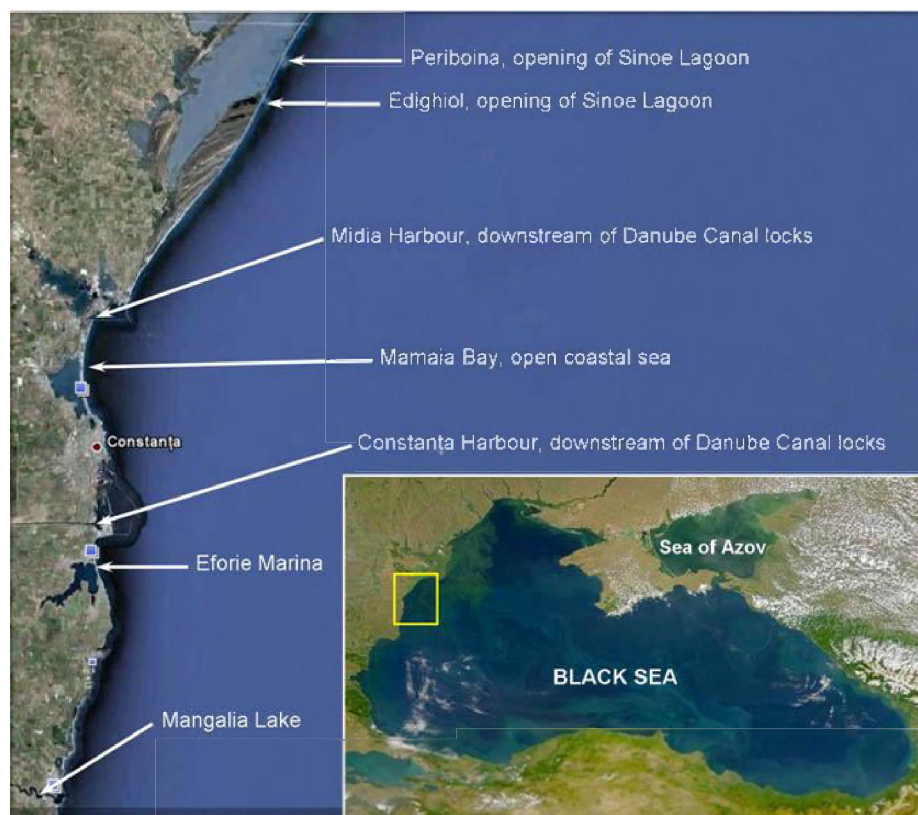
Periboina, opening of Sinoe Lagoon

Edighiol, opening of Sinoe Lagoon

Midia Harbour, downstream of Danube Canal locks

Mamaia Bay, open coastal sea

Constanța

Constanța Harbour, downstream of Danube Canal locks

Eforie Marina

Mangalia Lake

Sea of Azov

BLACK SEA